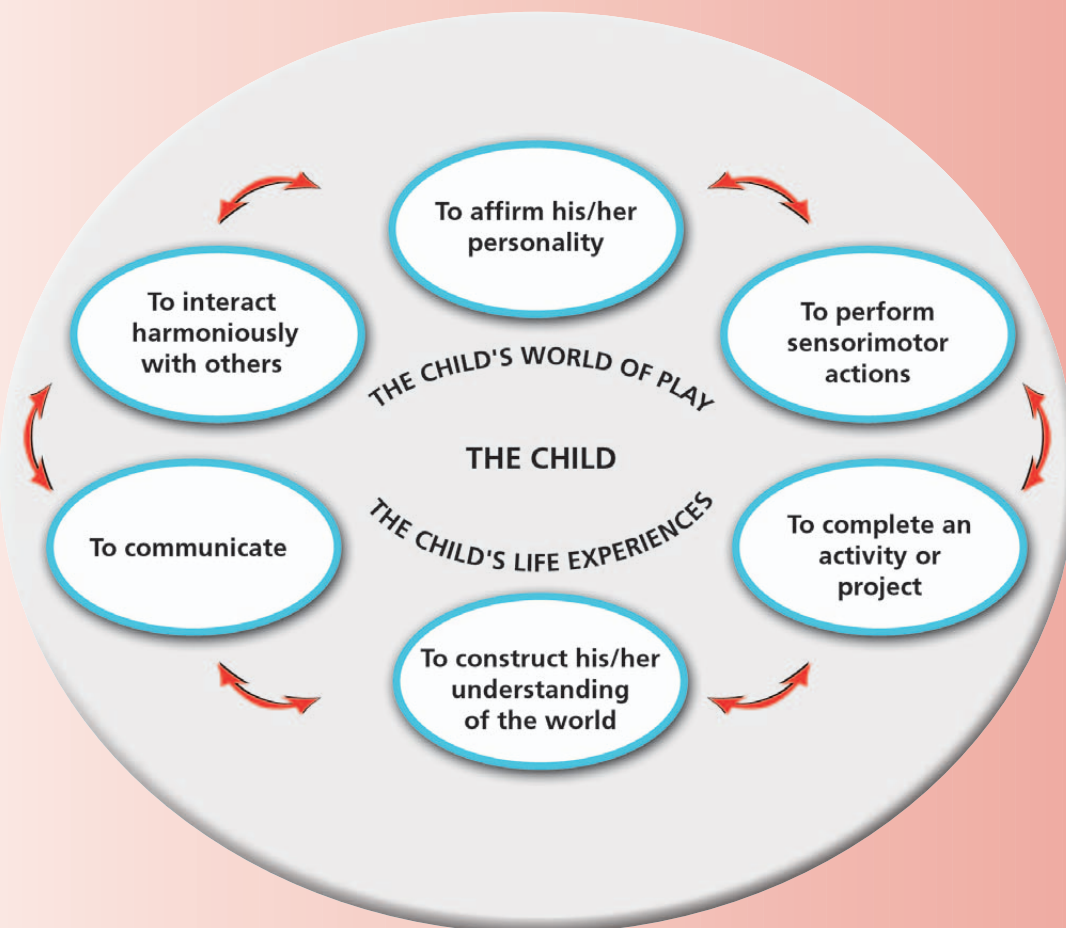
To affirm his/her personality

To interact harmoniously with others

To perform sensorimotor actions

THE CHILD'S WORLD OF PLAY

THE CHILD

THE CHILD'S LIFE EXPERIENCES

To communicate

To complete an activity or project

To construct his/her understanding of the world